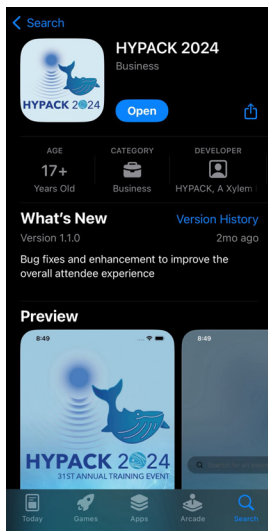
Search

HYPACK 2024
Business

HYPACK 2024

Open

AGE
17+
Years Old

CATEGORY
Business

DEVELOPER
HYPACK, A Xylem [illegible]

What's New
Version History
Version 1.1.0
2mo ago

Bug fixes and enhancement to improve the overall attendee experience

Preview

8:49

HYPACK 2024
31ST ANNUAL TRAINING EVENT

8:49

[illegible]

Today
Games
Apps
Arcade
Search